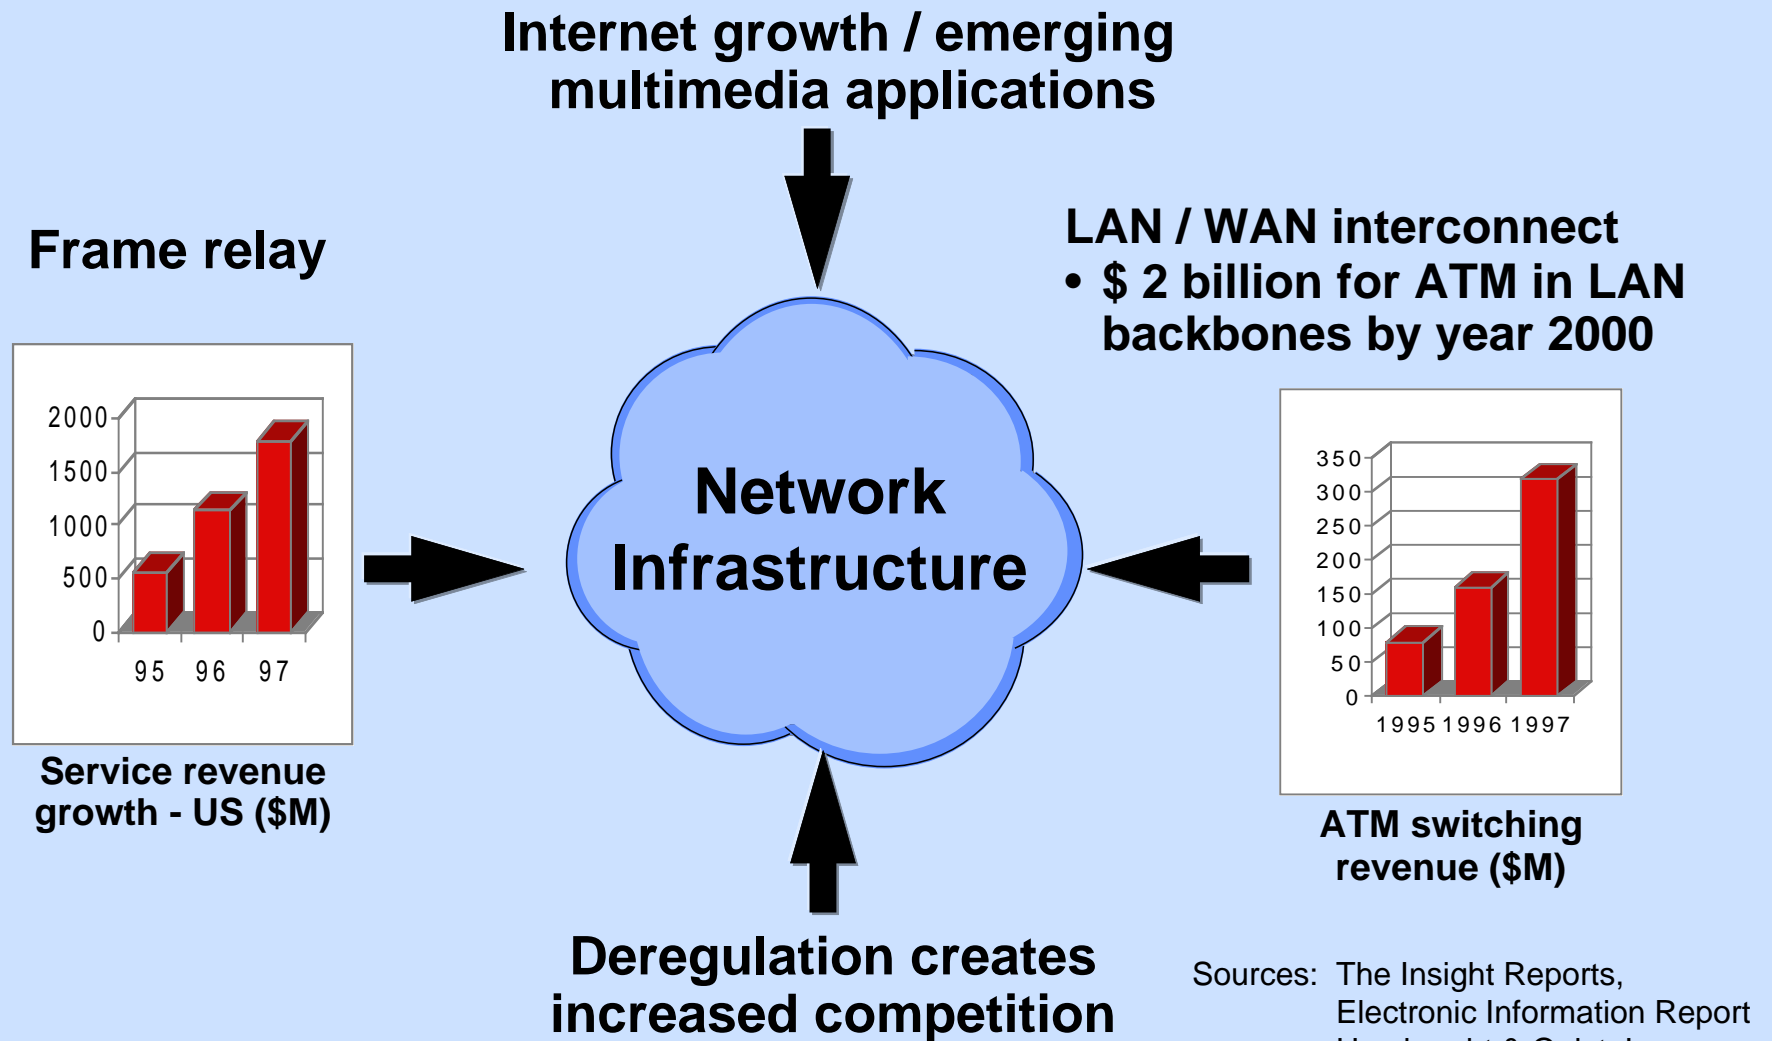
Internet growth / emerging multimedia applications

Frame relay

2000
1500
1000
500
0
95 96 97

Service revenue growth - US ($M)

Network Infrastructure

LAN / WAN interconnect
• $ 2 billion for ATM in LAN backbones by year 2000

350
300
250
200
150
100
50
0
1995 1996 1997

ATM switching revenue ($M)

Deregulation creates increased competition

Sources: The Insight Reports, Electronic Information Report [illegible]